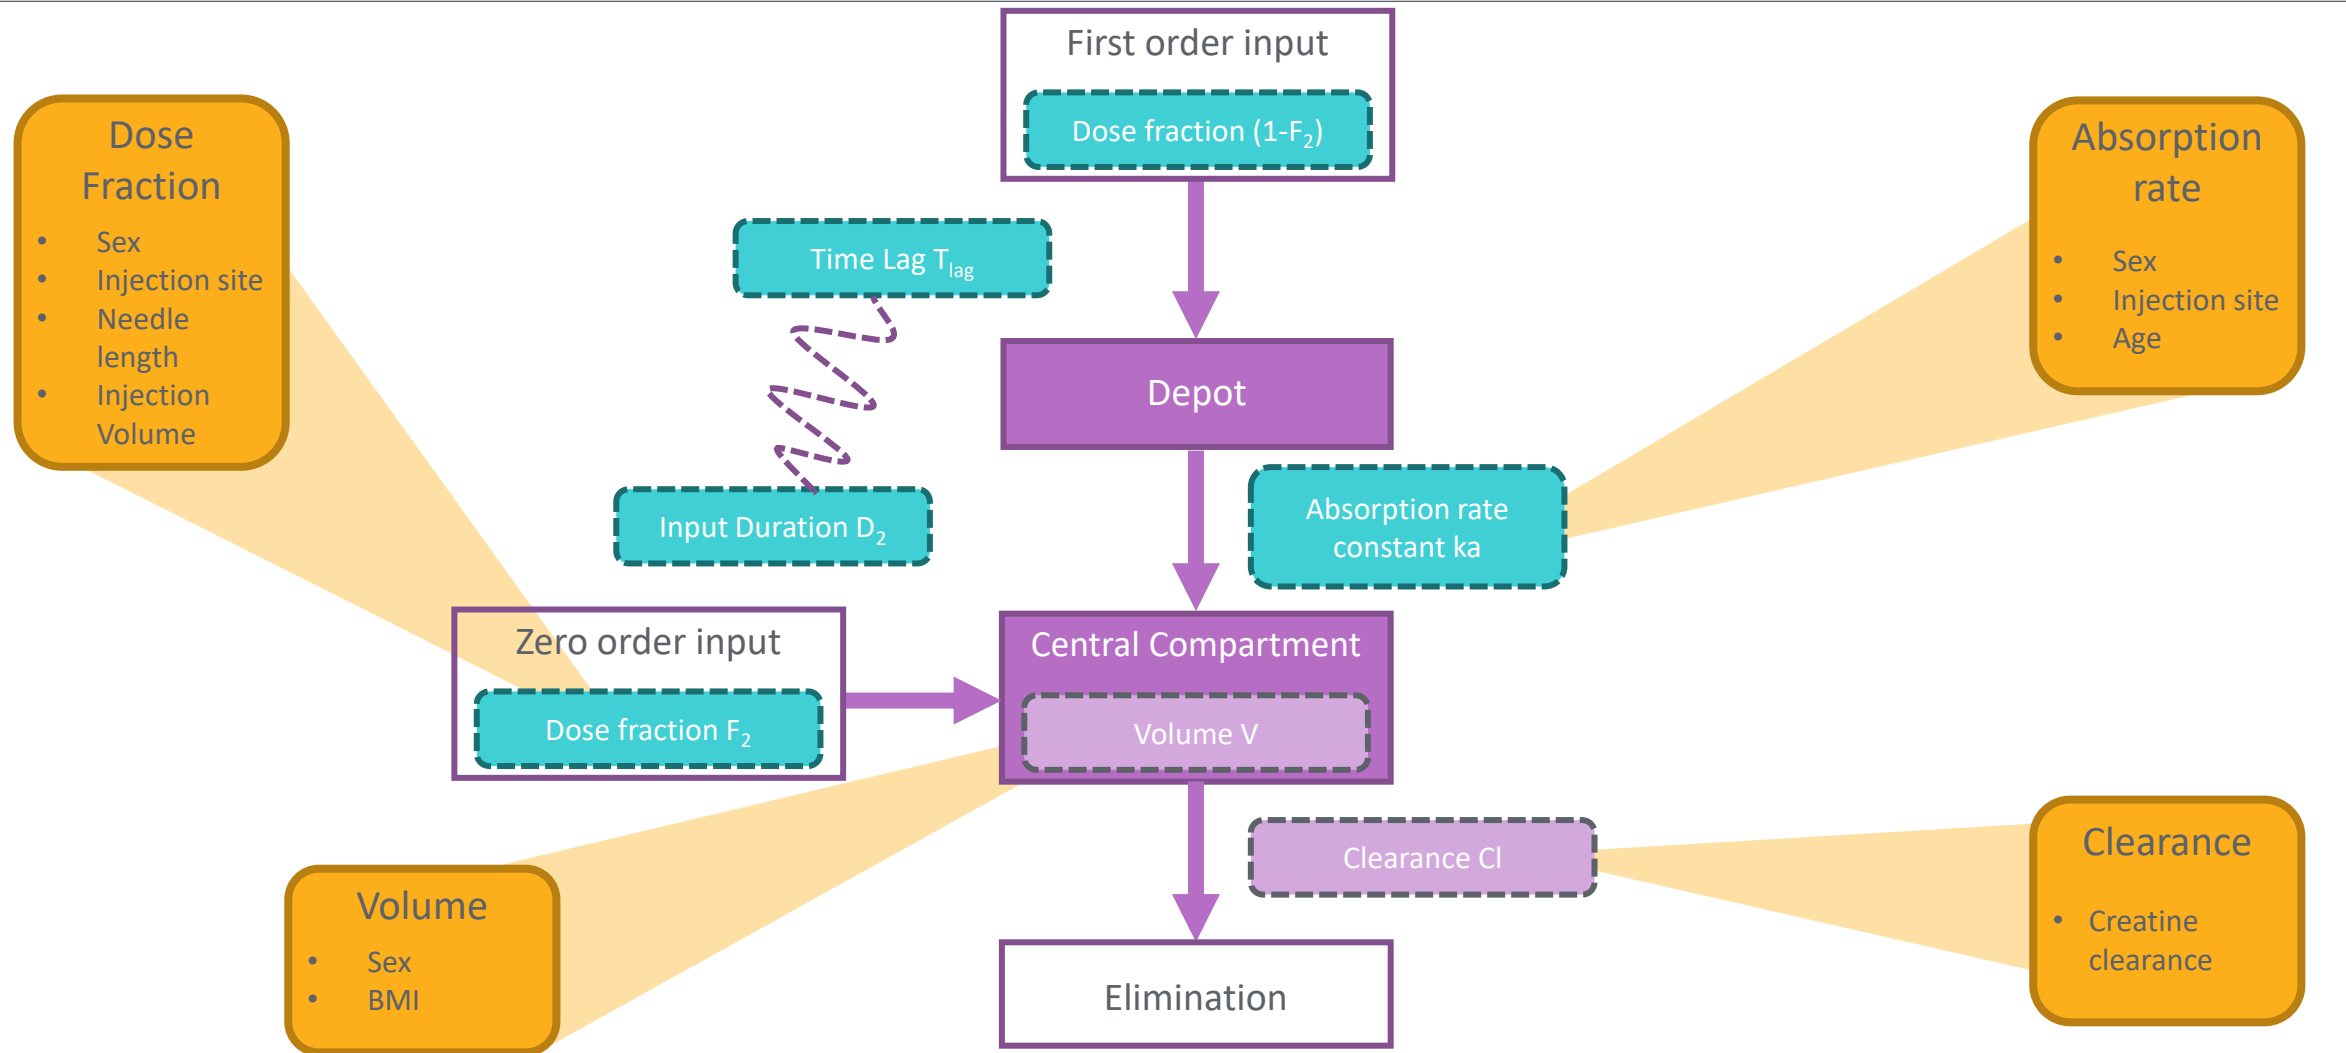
Dose Fraction
- Sex
- Injection site
- Needle length
- Injection Volume

First order input

Dose fraction (1-$F_2$)

Absorption rate
- Sex
- Injection site
- Age

Time Lag $T_{lag}$

Depot

Input Duration $D_2$

Absorption rate constant ka

Zero order input

Dose fraction $F_2$

Central Compartment

Volume V

Clearance Cl

Volume
- Sex
- BMI

Elimination

Clearance
- Creatine clearance